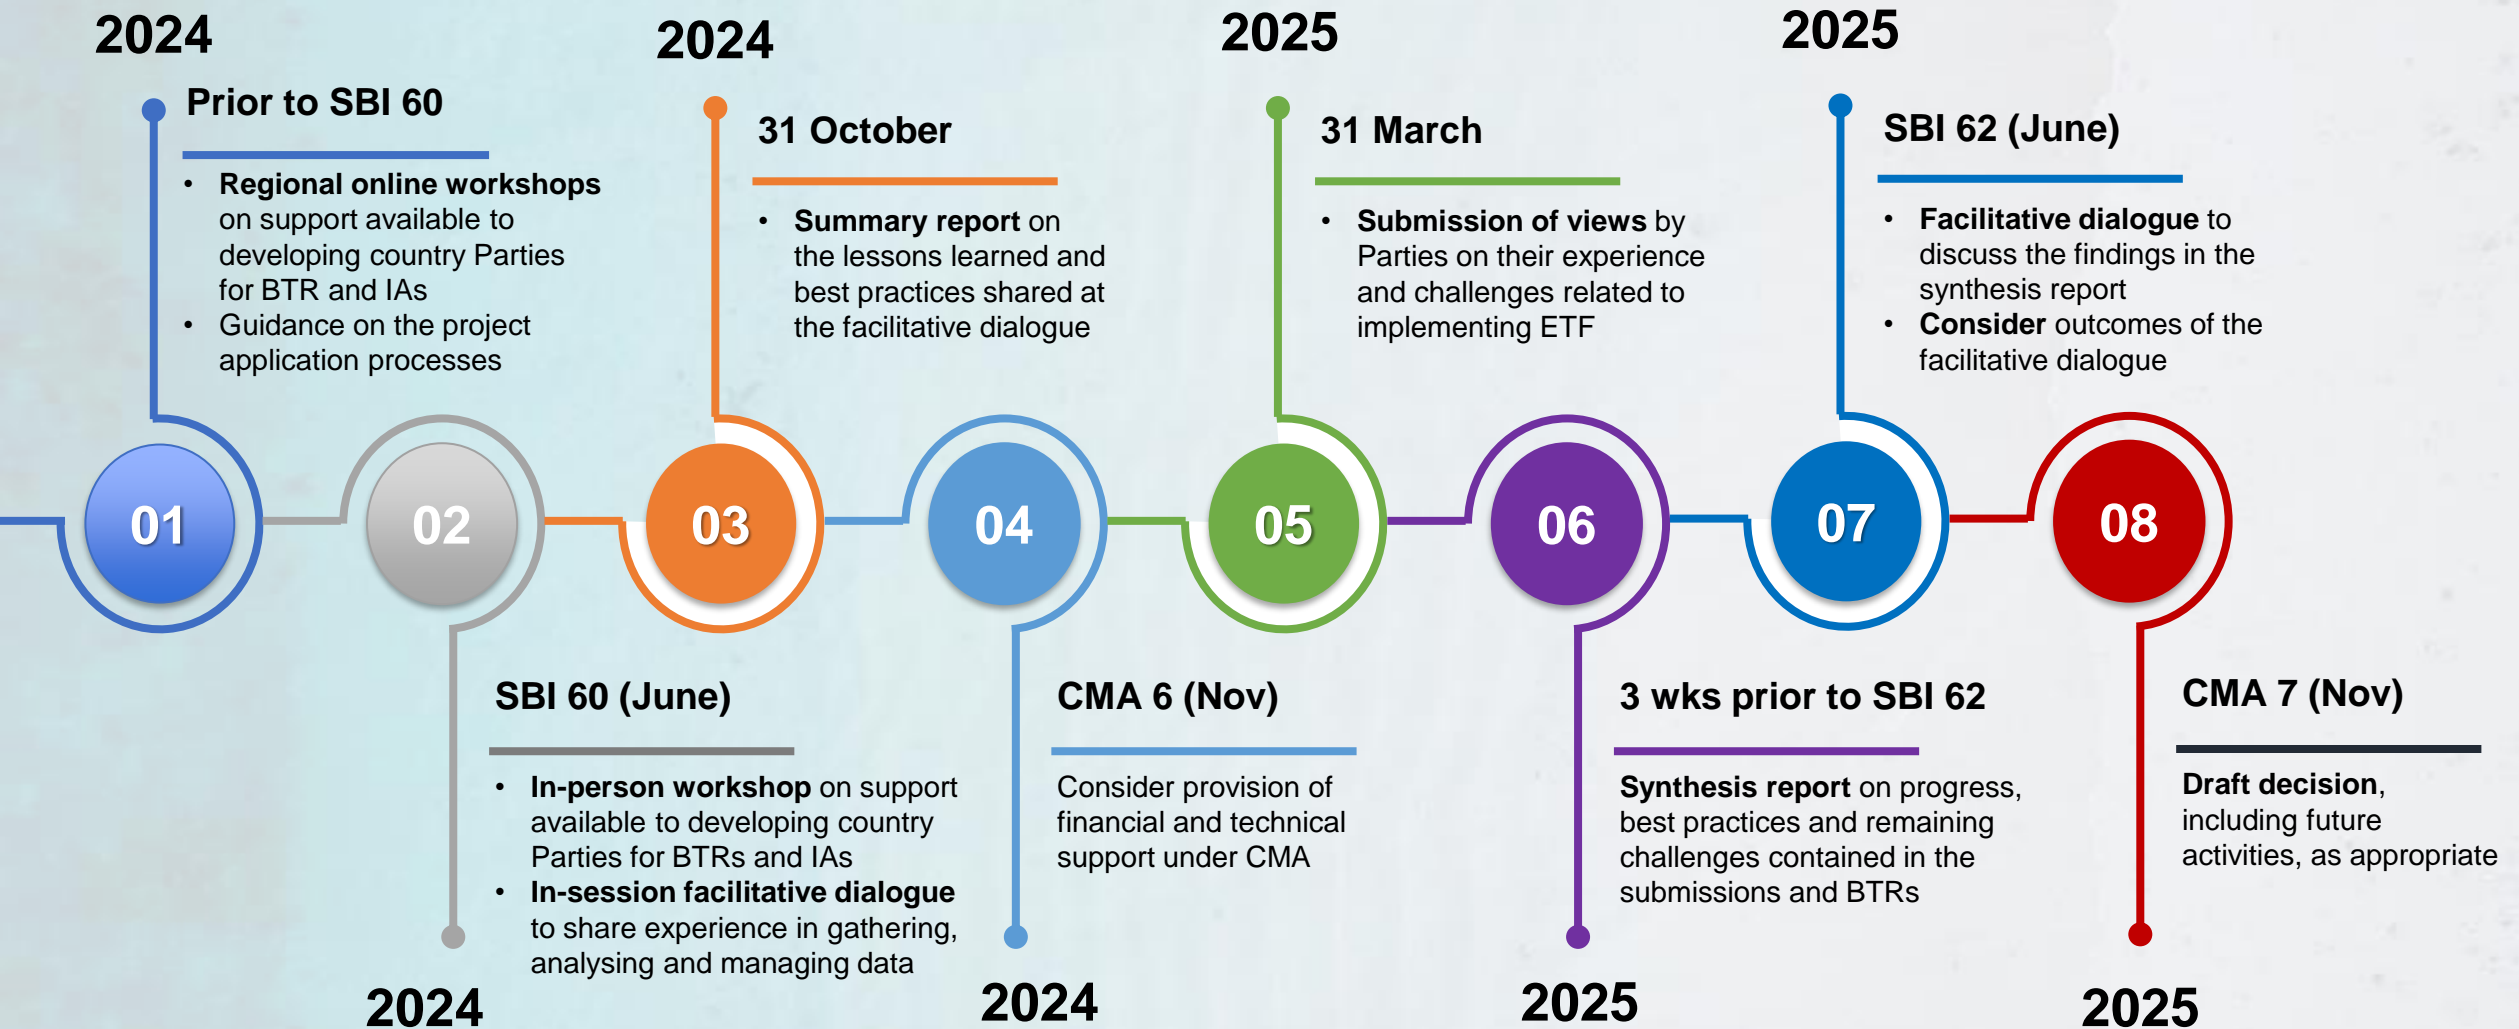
2024

Prior to SBI 60

- Regional online workshops on support available to developing country Parties for BTR and IAs
- Guidance on the project application processes

2024

31 October

- Summary report on the lessons learned and best practices shared at the facilitative dialogue

2025

31 March

- Submission of views by Parties on their experience and challenges related to implementing ETF

2025

SBI 62 (June)

- Facilitative dialogue to discuss the findings in the synthesis report
- Consider outcomes of the facilitative dialogue

01

02

03

04

05

06

07

08

SBI 60 (June)

- In-person workshop on support available to developing country Parties for BTRs and IAs
- In-session facilitative dialogue to share experience in gathering, analysing and managing data

2024

CMA 6 (Nov)

Consider provision of financial and technical support under CMA

2024

3 wks prior to SBI 62

Synthesis report on progress, best practices and remaining challenges contained in the submissions and BTRs

2025

CMA 7 (Nov)

Draft decision, including future activities, as appropriate

2025